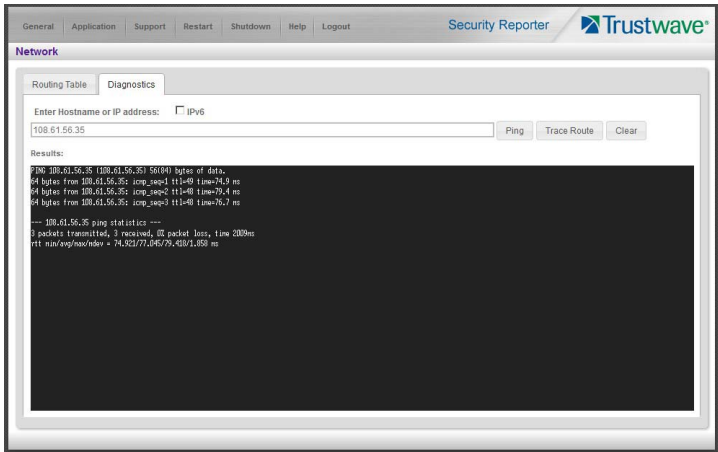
General Application Support Restart Shutdown Help Logout

Security Reporter

Trustwave®

Network

Routing Table Diagnostics

Enter Hostname or IP address: IPv6

108.61.56.35

Ping Trace Route Clear

Results:

PING 108.61.56.35 (108.61.56.35) 56(84) bytes of data.
64 bytes from 108.61.56.35: icmp_seq=1 ttl=49 time=74.9 ms
64 bytes from 108.61.56.35: icmp_seq=2 ttl=48 time=79.4 ms
64 bytes from 108.61.56.35: icmp_seq=3 ttl=48 time=76.7 ms

--- 108.61.56.35 ping statistics ---
3 packets transmitted, 3 received, 0% packet loss, time 2009ms
rtt min/avg/max/mdev = 74.921/77.045/79.418/1.858 ms